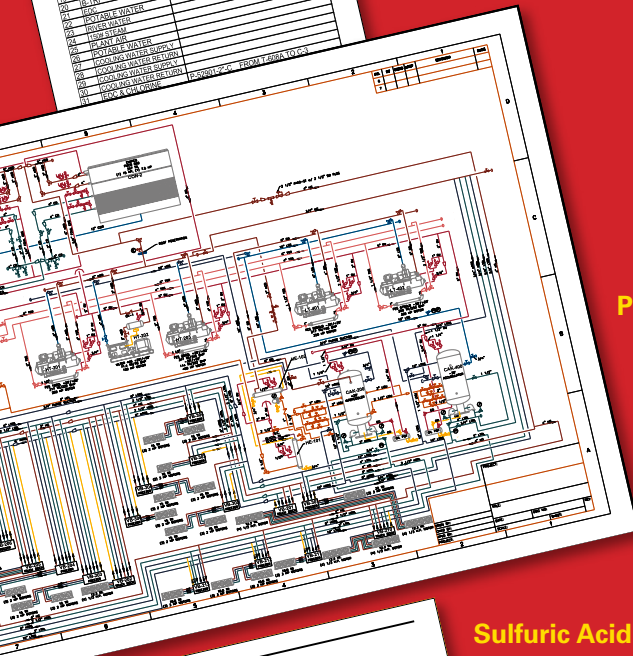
| 20 | E.T. |
| 21 | POTABLE WATER |
| 22 | RIVER WATER |
| 23 | H/W STEAM |
| 24 | PLANT AIR |
| 25 | POTABLE WATER SUPPLY |
| 26 | COOLING WATER SUPPLY |
| 27 | COOLING WATER RETURN |
| 28 | COOLING WATER SUPPLY |
| 29 | COOLING WATER RETURN |
| 30 | EDC & CHLORINE |
| 31 | P-52001-Z-C FROM T-608A TO C-3 |

5
4
3
2
1
D
C
B
A
5
4
3
2
1

P

Sulfuric Acid